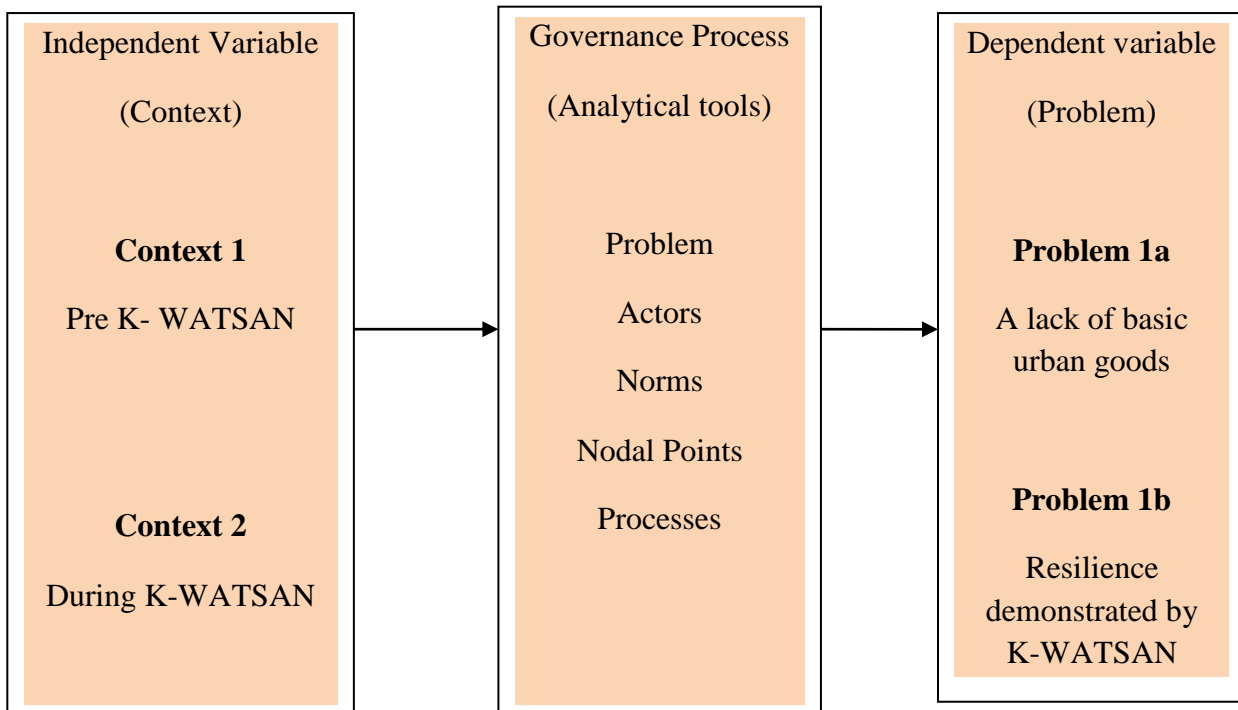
Independent Variable

(Context)

**Context 1**

Pre K- WATSAN

**Context 2**

During K-WATSAN

Governance Process

(Analytical tools)

Problem

Actors

Norms

Nodal Points

Processes

Dependent variable

(Problem)

**Problem 1a**

A lack of basic urban goods

**Problem 1b**

Resilience demonstrated by K-WATSAN